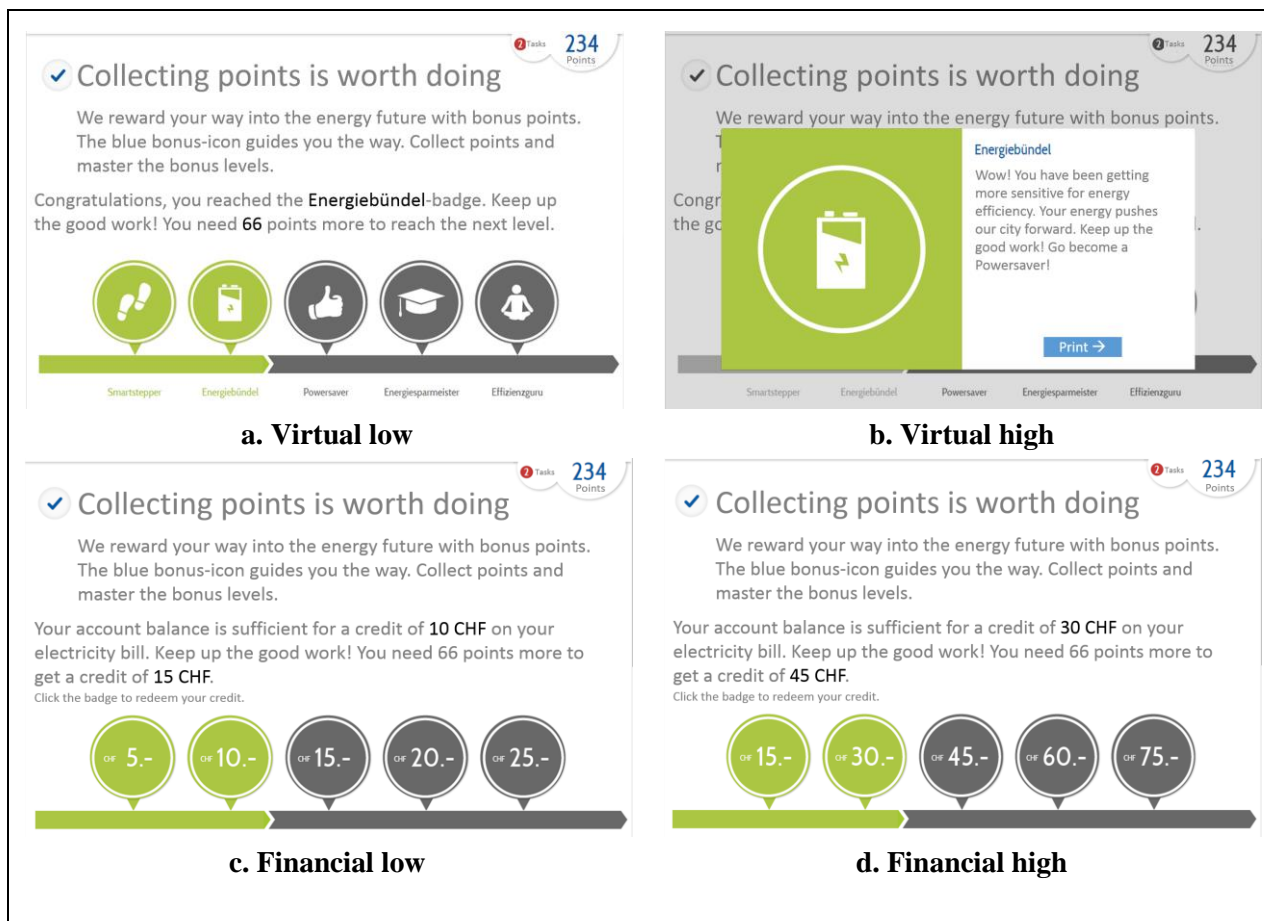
2 Tasks 234 Points

Collecting points is worth doing

We reward your way into the energy future with bonus points. The blue bonus-icon guides you the way. Collect points and master the bonus levels.

Congratulations, you reached the Energiebündel-badge. Keep up the good work! You need 66 points more to reach the next level.

Smartstepper Energiebündel Powersaver Energiesparmeister Effizienzguru

a. Virtual low

2 Tasks 234 Points

Collecting points is worth doing

We reward your way into the energy future with bonus points.

Congr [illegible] the go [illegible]

Energiebündel

Wow! You have been getting more sensitive for energy efficiency. Your energy pushes our city forward. Keep up the good work! Go become a Powersaver!

Print →

Smartstepper Energiebündel Powersaver Energiesparmeister Effizienzguru

b. Virtual high

2 Tasks 234 Points

Collecting points is worth doing

We reward your way into the energy future with bonus points. The blue bonus-icon guides you the way. Collect points and master the bonus levels.

Your account balance is sufficient for a credit of 10 CHF on your electricity bill. Keep up the good work! You need 66 points more to get a credit of 15 CHF.

Click the badge to redeem your credit.

CHF 5.- CHF 10.- CHF 15.- CHF 20.- CHF 25.-

c. Financial low

2 Tasks 234 Points

Collecting points is worth doing

We reward your way into the energy future with bonus points. The blue bonus-icon guides you the way. Collect points and master the bonus levels.

Your account balance is sufficient for a credit of 30 CHF on your electricity bill. Keep up the good work! You need 66 points more to get a credit of 45 CHF.

Click the badge to redeem your credit.

CHF 15.- CHF 30.- CHF 45.- CHF 60.- CHF 75.-

d. Financial high